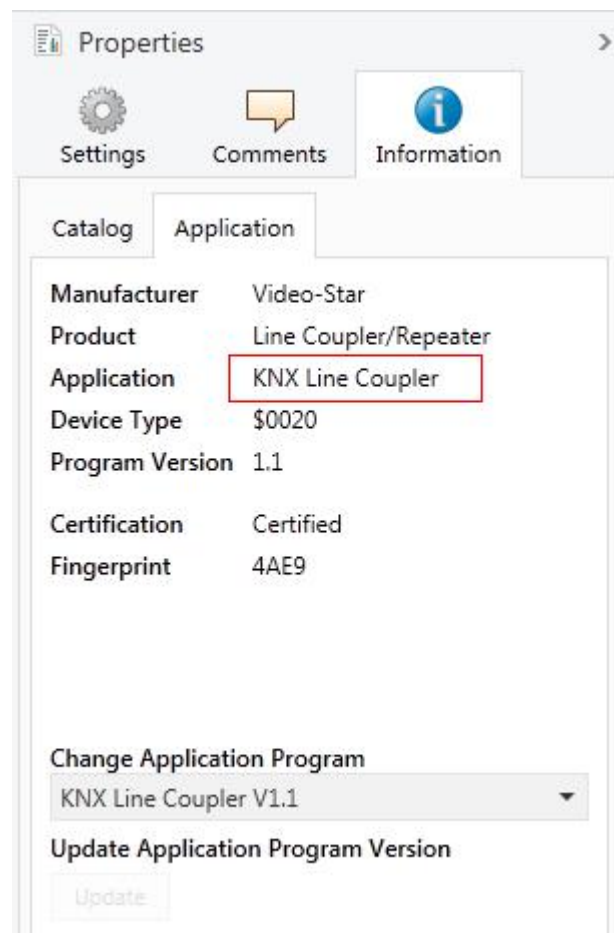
Properties

Settings Comments Information

Catalog Application

| | |
|---|---|
| Manufacturer | Video-Star |
| Product | Line Coupler/Repeater |
| Application | KNX Line Coupler |
| Device Type | \$0020 |
| Program Version | 1.1 |
| Certification | Certified |
| Fingerprint | 4AE9 |

Change Application Program

KNX Line Coupler V1.1

Update Application Program Version

Update